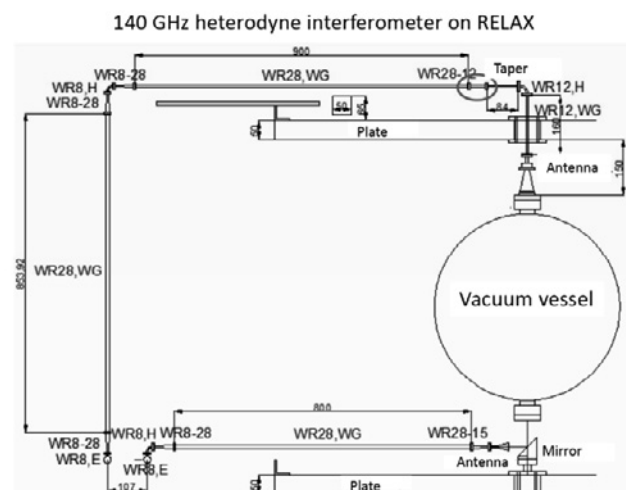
140 GHz heterodyne interferometer on RELAX

900
WR8-28
WR8,H
WR8-28
WR28,WG
WR28-12
Taper
WR12,H
50
65
84
WR12,WG
50
Plate
160
150
Antenna
863.92
WR28,WG
Vacuum vessel
800
WR8-28
WR8,H
WR8-28
WR28,WG
WR28-15
WR8,E
WR8,E
Antenna
Mirror
107
50
Plate